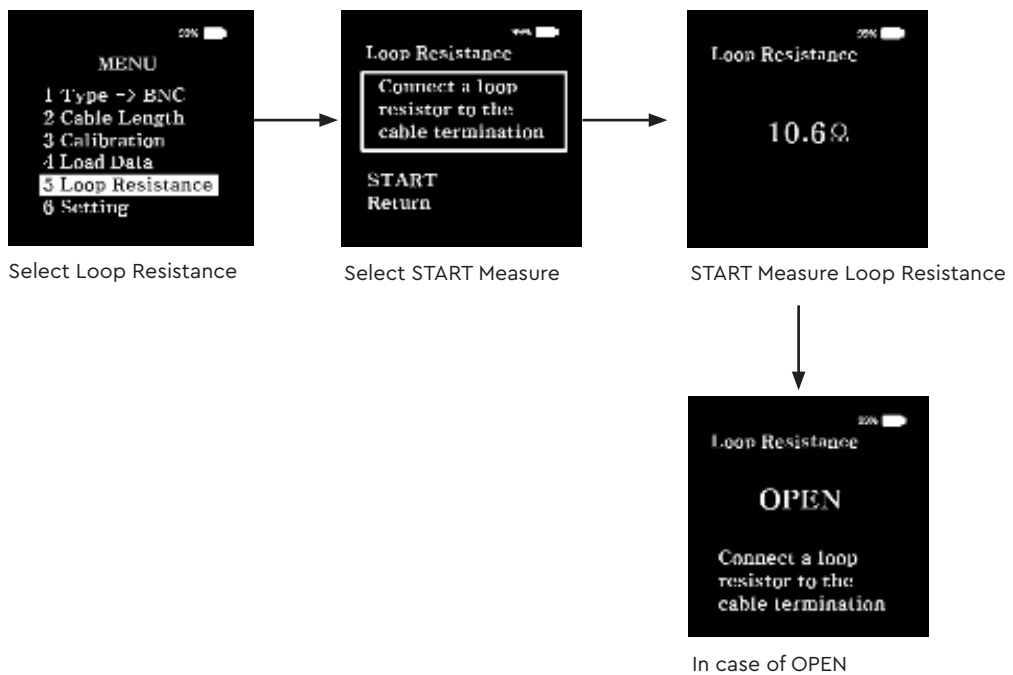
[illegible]

MENU

1 Type -> BNC
2 Cable Length
3 Calibration
4 Load Data
5 Loop Resistance
6 Setting

Select Loop Resistance

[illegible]

Loop Resistance

Connect a loop resistor to the cable termination

START
Return

Select START Measure

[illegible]

Loop Resistance

10.6Ω

START Measure Loop Resistance

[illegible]

Loop Resistance

OPEN

Connect a loop resistor to the cable termination

In case of OPEN